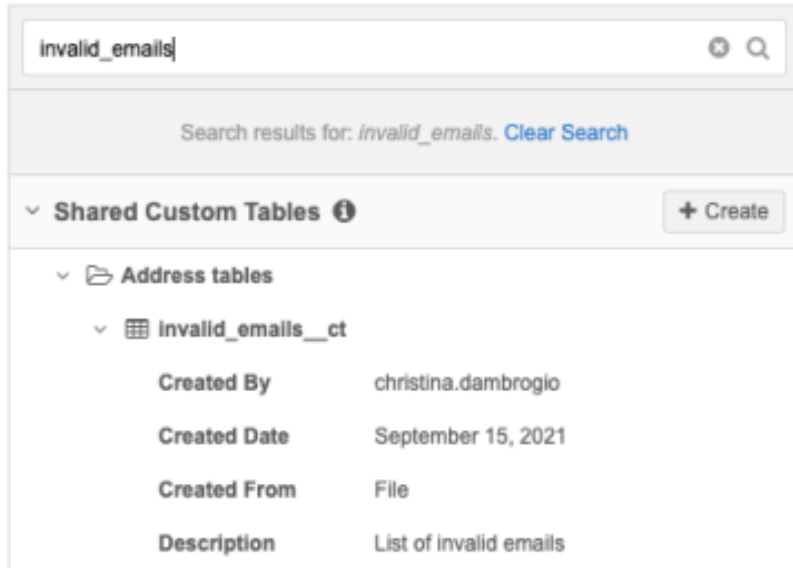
invalid_emails

Search results for: invalid_emails. Clear Search

Shared Custom Tables

+ Create

Address tables

invalid_emails__ct

| | |
|---|---|
| Created By | christina.dambrogio |
| Created Date | September 15, 2021 |
| Created From | File |
| Description | List of invalid emails |